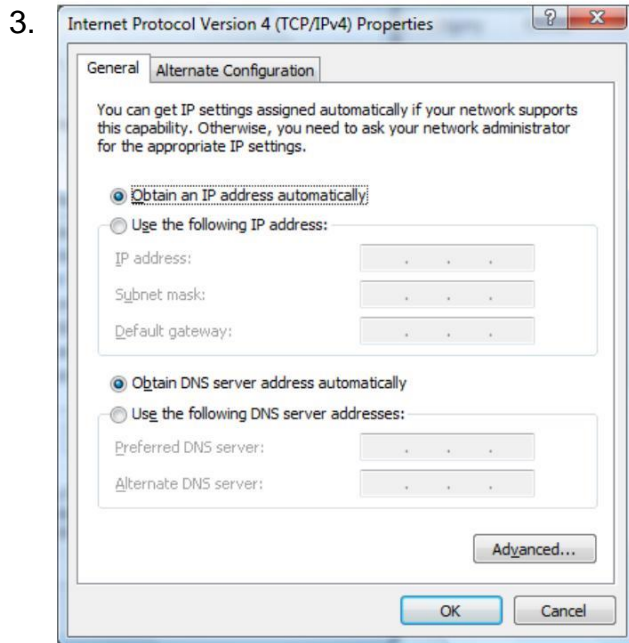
3.

Internet Protocol Version 4 (TCP/IPv4) Properties

?

X

General

Alternate Configuration

You can get IP settings assigned automatically if your network supports this capability. Otherwise, you need to ask your network administrator for the appropriate IP settings.

Obtain an IP address automatically

Use the following IP address:

IP address:

. . .

Subnet mask:

. . .

Default gateway:

. . .

Obtain DNS server address automatically

Use the following DNS server addresses:

Preferred DNS server:

. . .

Alternate DNS server:

. . .

Advanced...

OK

Cancel